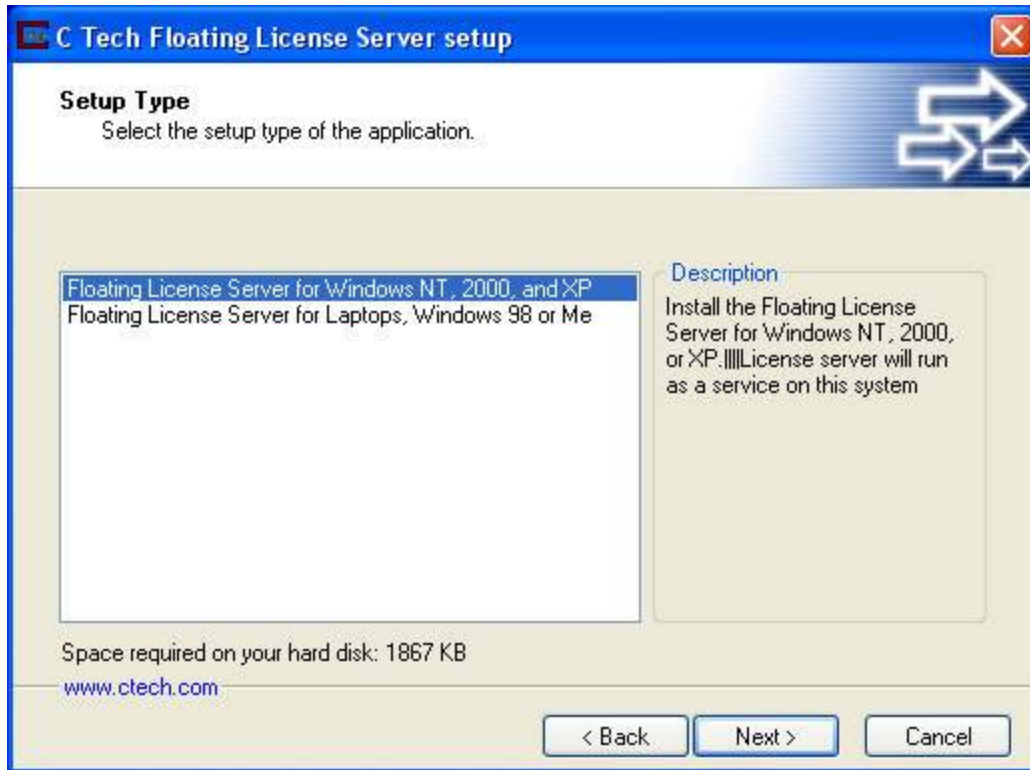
C Tech Floating License Server setup

Setup Type
Select the setup type of the application.

Floating License Server for Windows NT, 2000, and XP
Floating License Server for Laptops, Windows 98 or Me

Description
Install the Floating License Server for Windows NT, 2000, or XP.||||License server will run as a service on this system

Space required on your hard disk: 1867 KB

www.ctech.com

< Back

Next >

Cancel